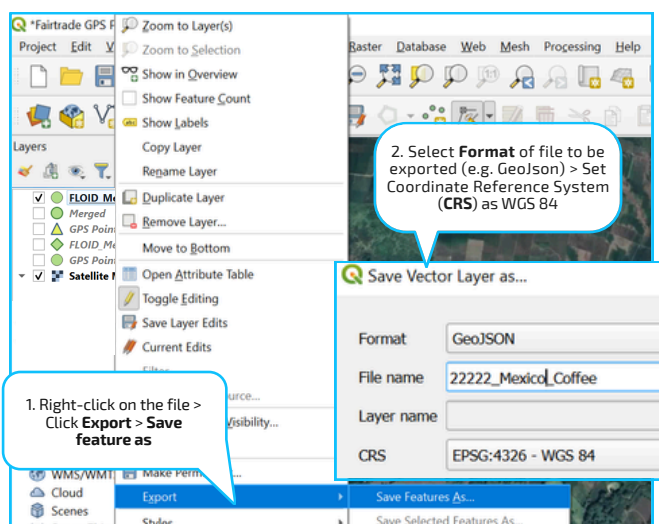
*Fairtrade GPS F

Project Edit V

Raster Database Web Mesh Processing Help

Layers

FLOID Me
Merged
GPS Poin
FLOID_Me
GPS Poin
Satellite M

Zoom to Layer(s)
Zoom to Selection
Show in Overview
Show Feature Count
Show Labels
Copy Layer
Rename Layer
Duplicate Layer
Remove Layer...
Move to Bottom
Open Attribute Table
Toggle Editing
Save Layer Edits
Current Edits
Filter
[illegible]ource...
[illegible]isibility...
Make Perm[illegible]
Export
Styles

Save Features As...
Save Selected Features As...

WMS/WMT
Cloud
Scenes

2. Select **Format** of file to be exported (e.g. GeoJson) > Set Coordinate Reference System (**CRS**) as WGS 84

Save Vector Layer as...

Format GeoJSON
File name 22222_Mexico_Coffee
Layer name
CRS EPSG:4326 - WGS 84

1. Right-click on the file > Click **Export** > **Save feature as**